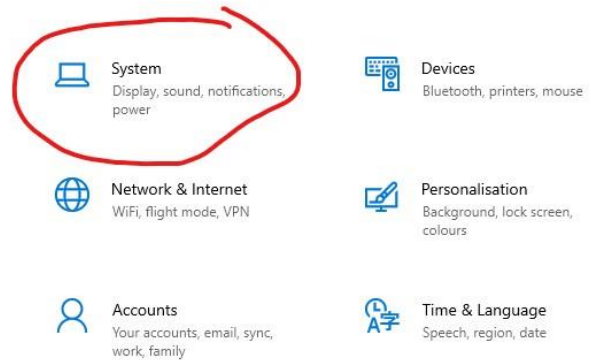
System
Display, sound, notifications, power

Devices
Bluetooth, printers, mouse

Network & Internet
WiFi, flight mode, VPN

Personalisation
Background, lock screen, colours

Accounts
Your accounts, email, sync, work, family

Time & Language
Speech, region, date